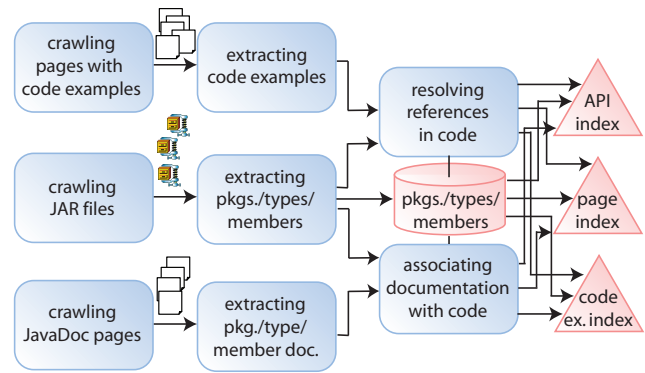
crawling pages with code examples

extracting code examples

resolving references in code

API index

crawling JAR files

extracting pkgs./types/ members

pkgs./types/ members

page index

crawling JavaDoc pages

extracting pkg./type/ member doc.

associating documentation with code

code ex. index